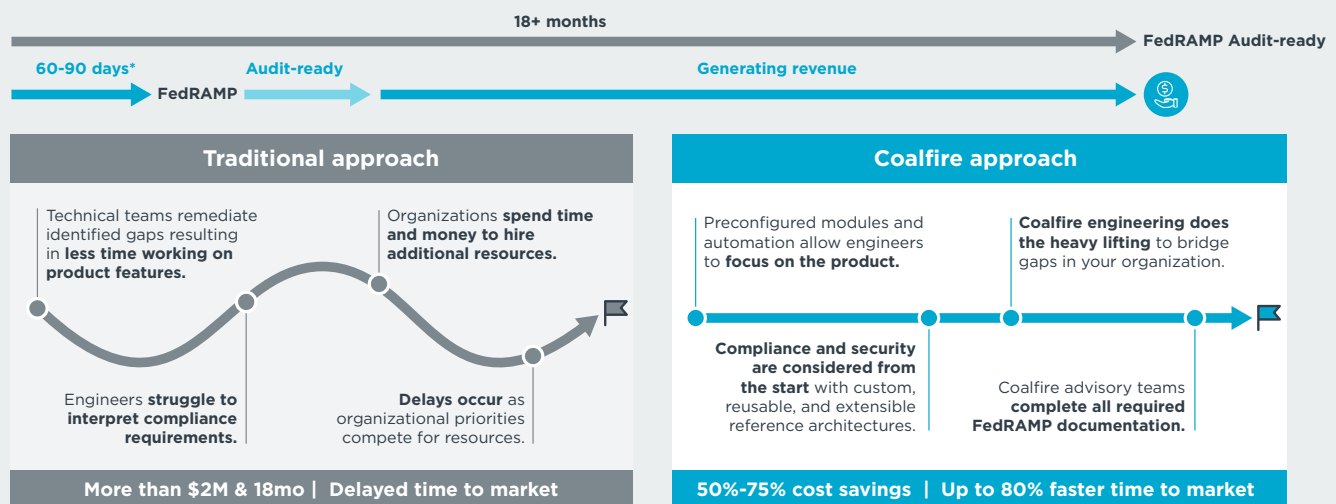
18+ months

FedRAMP Audit-ready

60-90 days*

FedRAMP

Audit-ready

Generating revenue

Traditional approach

Technical teams remediate identified gaps resulting in less time working on product features.

Organizations spend time and money to hire additional resources.

Engineers struggle to interpret compliance requirements.

Delays occur as organizational priorities compete for resources.

More than $2M & 18mo | Delayed time to market

Coalfire approach

Preconfigured modules and automation allow engineers to focus on the product.

Coalfire engineering does the heavy lifting to bridge gaps in your organization.

Compliance and security are considered from the start with custom, reusable, and extensible reference architectures.

Coalfire advisory teams complete all required FedRAMP documentation.

50%-75% cost savings | Up to 80% faster time to market